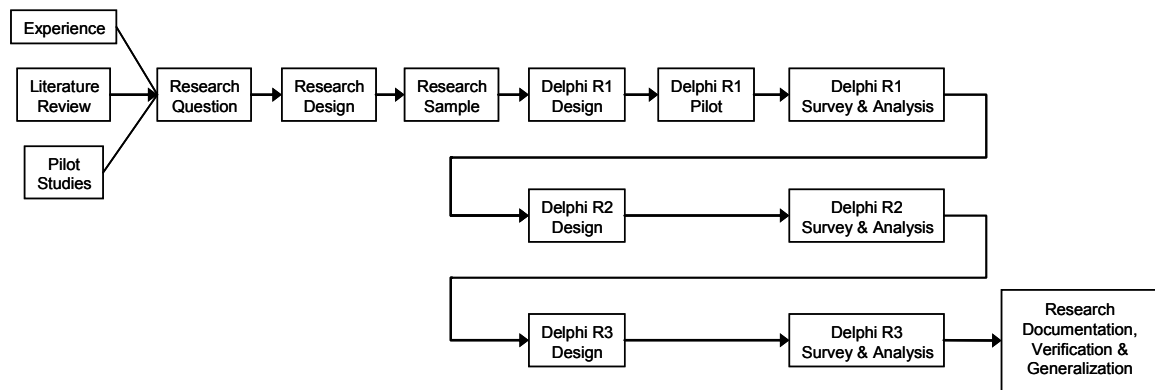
Experience

Literature Review

Pilot Studies

Research Question

Research Design

Research Sample

Delphi R1 Design

Delphi R1 Pilot

Delphi R1 Survey & Analysis

Delphi R2 Design

Delphi R2 Survey & Analysis

Delphi R3 Design

Delphi R3 Survey & Analysis

Research Documentation, Verification & Generalization